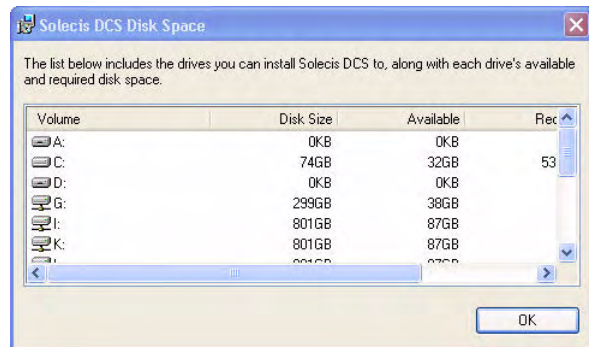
Solecis DCS Disk Space

The list below includes the drives you can install Solecis DCS to, along with each drive's available and required disk space.

| Volume | Disk Size | Available | Rec |
|---|---|---|---|
| A: | 0KB | 0KB | |
| C: | 74GB | 32GB | 53 |
| D: | 0KB | 0KB | |
| G: | 299GB | 38GB | |
| I: | 801GB | 87GB | |
| K: | 801GB | 87GB | |
| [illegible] | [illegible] | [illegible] | |

OK